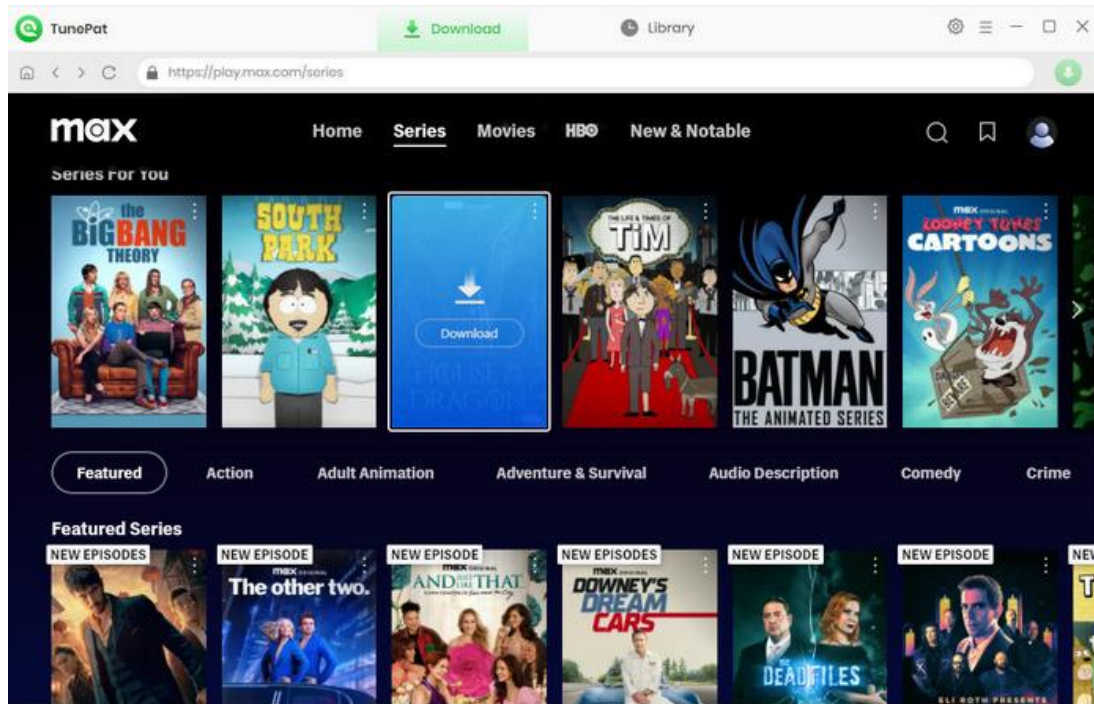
TunePat

Download

Library

https://play.max.com/series

max

Home

Series

Movies

HBO

New & Notable

Series For You

the BIG BANG THEORY

SOUTH PARK

Download

HOUSE OF THE DRAGON

THE LIFE & TIMES OF TIM

BATMAN THE ANIMATED SERIES

max ORIGINAL LOONEY TUNES CARTOONS

Featured

Action

Adult Animation

Adventure & Survival

Audio Description

Comedy

Crime

Featured Series

NEW EPISODES

NEW EPISODE

max ORIGINAL The other two.

NEW EPISODE

max ORIGINAL AND JUST LIKE THAT

NEW EPISODES

max ORIGINAL DOWNEY'S DREAM CARS

NEW EPISODE

DEAD FILES

NEW EPISODE

ELI ROTH PRESENTS

NEW